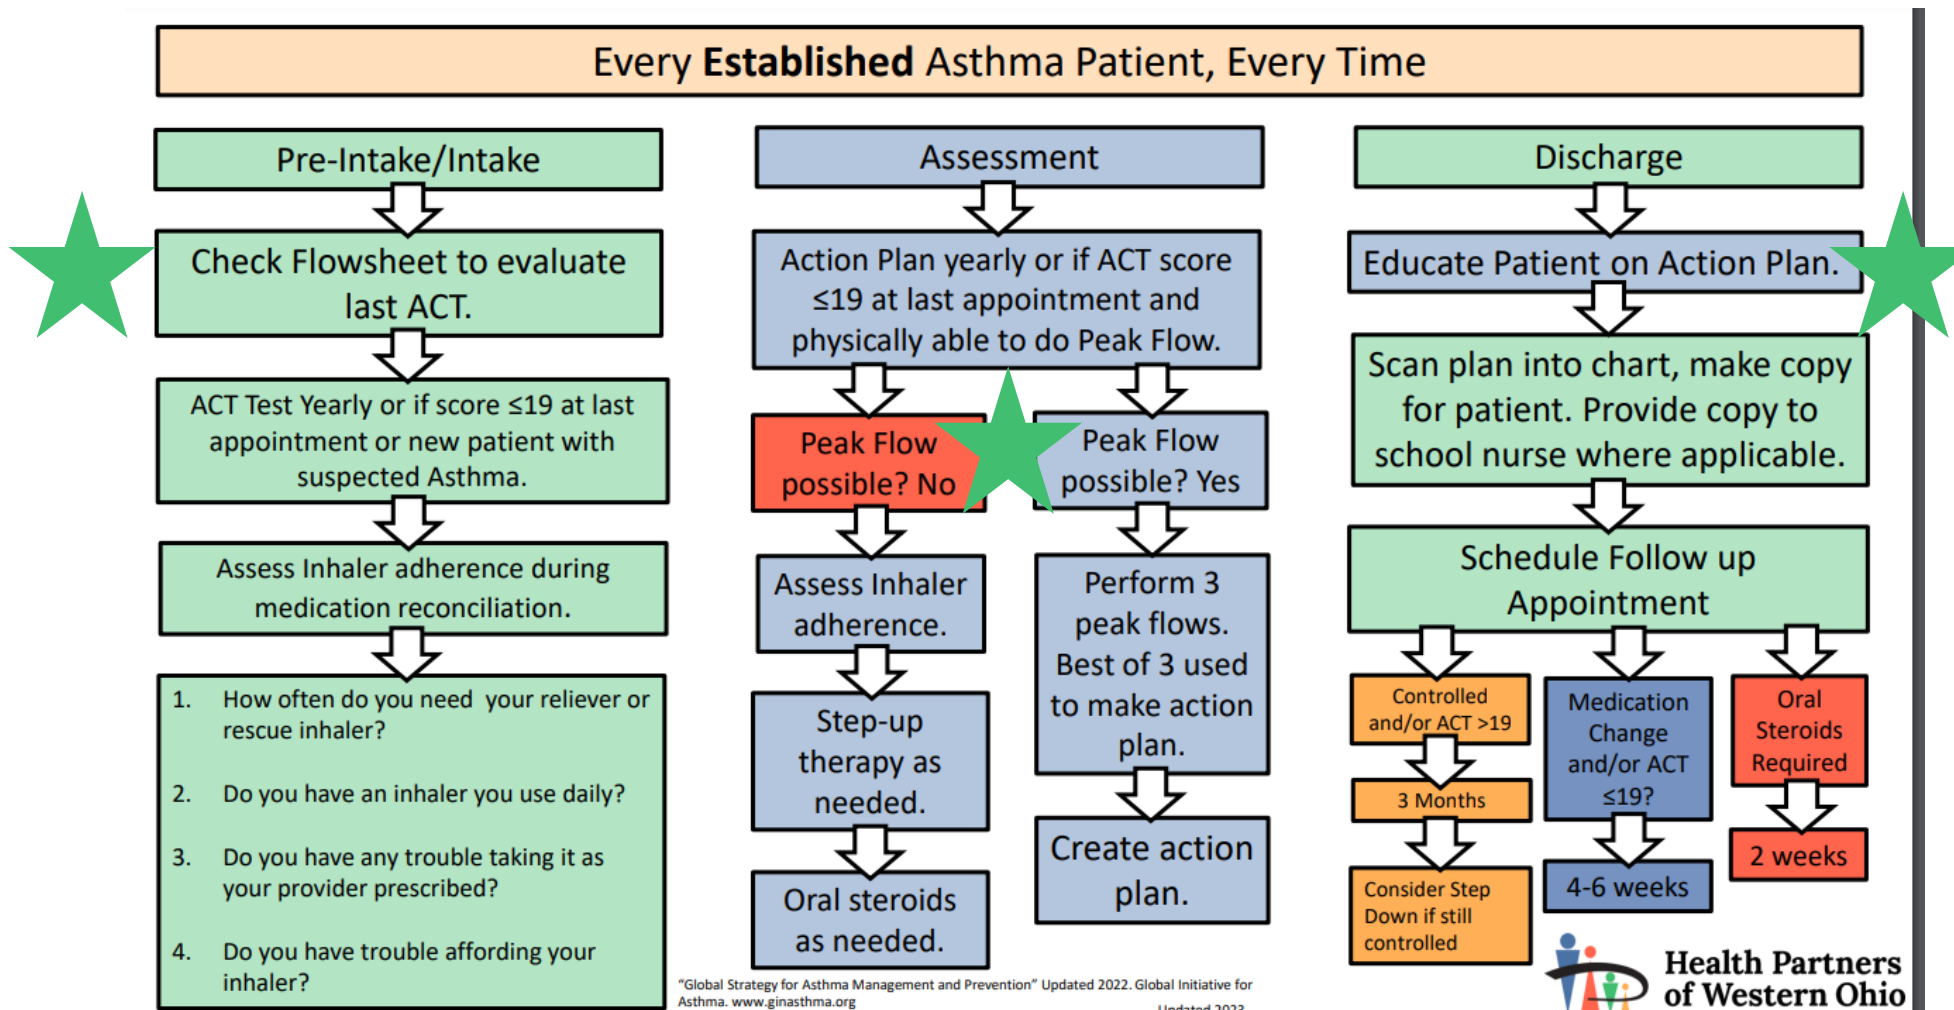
Every **Established** Asthma Patient, Every Time

Pre-Intake/Intake

Check Flowsheet to evaluate last ACT.

ACT Test Yearly or if score ≤19 at last appointment or new patient with suspected Asthma.

Assess Inhaler adherence during medication reconciliation.

1. How often do you need your reliever or rescue inhaler?

2. Do you have an inhaler you use daily?

3. Do you have any trouble taking it as your provider prescribed?

4. Do you have trouble affording your inhaler?

Assessment

Action Plan yearly or if ACT score ≤19 at last appointment and physically able to do Peak Flow.

Peak Flow possible? No

Peak Flow possible? Yes

Assess Inhaler adherence.

Step-up therapy as needed.

Oral steroids as needed.

Perform 3 peak flows. Best of 3 used to make action plan.

Create action plan.

"Global Strategy for Asthma Management and Prevention" Updated 2022. Global Initiative for Asthma. www.ginasthma.org

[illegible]

Discharge

Educate Patient on Action Plan.

Scan plan into chart, make copy for patient. Provide copy to school nurse where applicable.

Schedule Follow up Appointment

Controlled and/or ACT >19

3 Months

Consider Step Down if still controlled

Medication Change and/or ACT ≤19?

4-6 weeks

Oral Steroids Required

2 weeks

Health Partners of Western Ohio